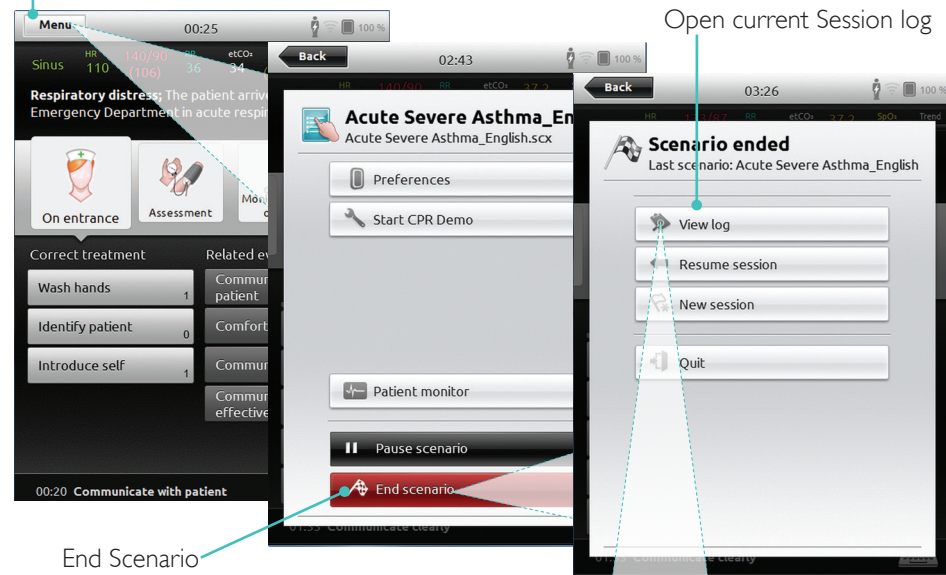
Open current Session log

Menu 00:25 100 %

Sinus HR 110 140/90 (106) RR 36 etCO₂ 34

Respiratory distress; The patient arrive Emergency Department in acute respi

On entrance

Assessment

Mon

Correct treatment

Related ev

Wash hands 1

Identify patient 0

Introduce self 1

Commun patient

Comfort

Commun

Commun effective

00:20 Communicate with patient

Back 02:43 100 %

HR RR etCO₂

Acute Severe Asthma_En

Acute Severe Asthma_English.scx

Preferences

Start CPR Demo

Patient monitor

Pause scenario

End scenario

01:53 Communicate clearly

Back 03:26 100 %

HR RR etCO₂ SpO₂ Trend

Scenario ended

Last scenario: Acute Severe Asthma_English

View log

Resume session

New session

Quit

01:53 Communicate clearly

End Scenario